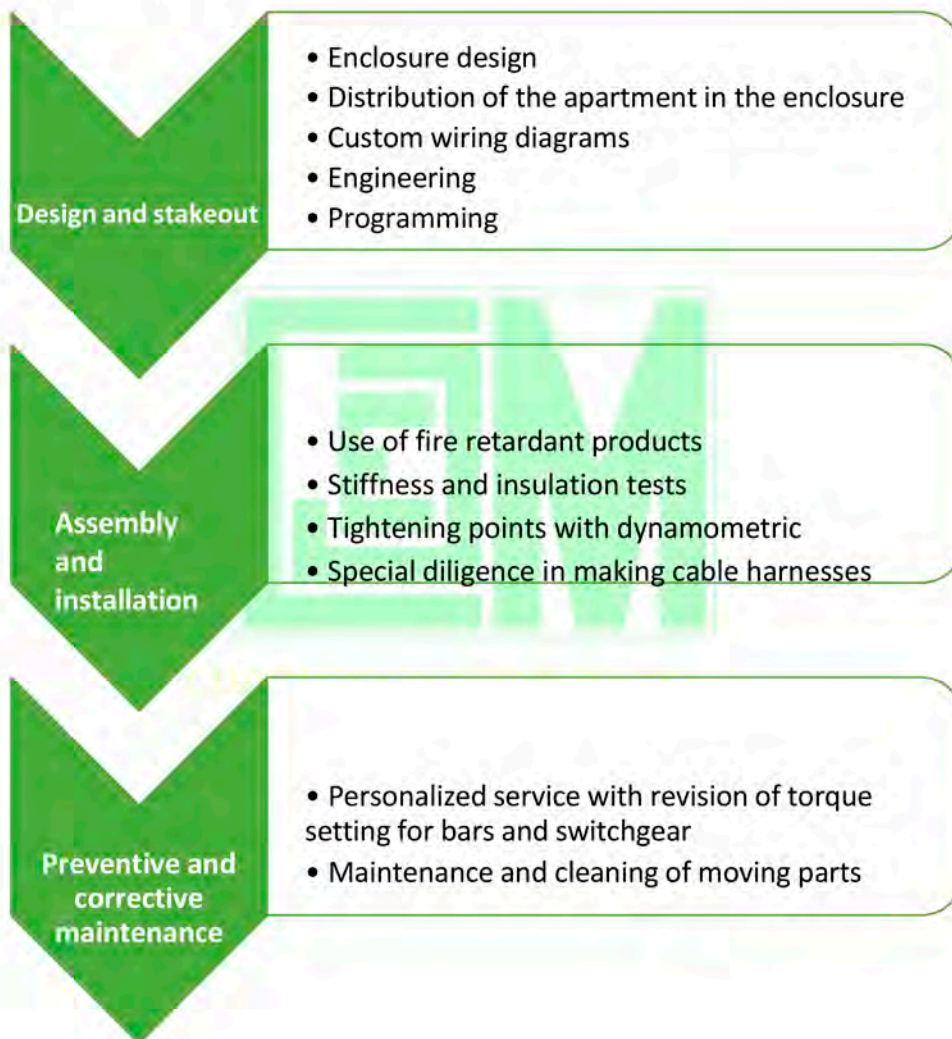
Design and stakeout

• Enclosure design
• Distribution of the apartment in the enclosure
• Custom wiring diagrams
• Engineering
• Programming

Assembly and installation

• Use of fire retardant products
• Stiffness and insulation tests
• Tightening points with dynamometric
• Special diligence in making cable harnesses

Preventive and corrective maintenance

• Personalized service with revision of torque setting for bars and switchgear
• Maintenance and cleaning of moving parts